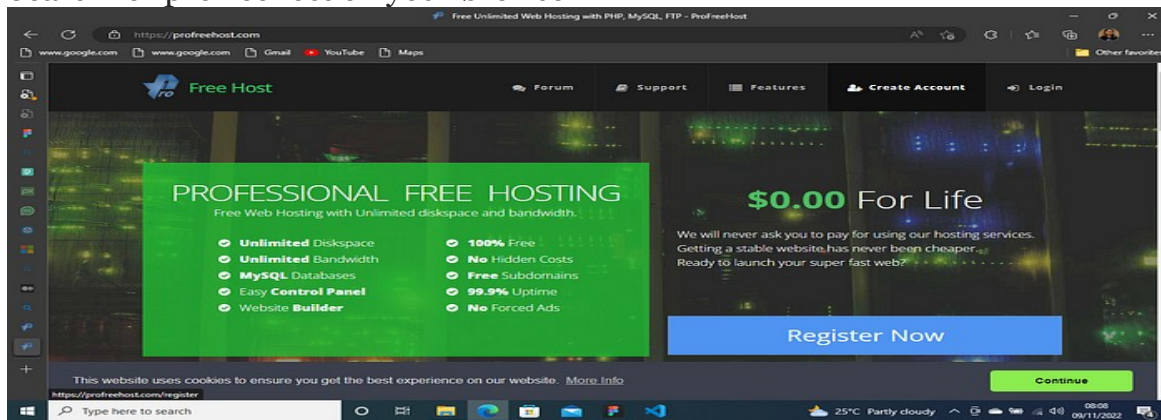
Free Unlimited Web Hosting with PHP, MySQL, FTP - ProFreeHost

https://profreehost.com

www.google.com www.google.com Gmail YouTube Maps Other favorites

Free Host

Forum Support Features Create Account Login

PROFESSIONAL FREE HOSTING

Free Web Hosting with Unlimited diskspace and bandwidth.

Unlimited Diskspace
Unlimited Bandwidth
MySQL Databases
Easy Control Panel
Website Builder

100% Free
No Hidden Costs
Free Subdomains
99.9% Uptime
No Forced Ads

$0.00 For Life

We will never ask you to pay for using our hosting services. Getting a stable website has never been cheaper. Ready to launch your super fast web?

Register Now

This website uses cookies to ensure you get the best experience on our website. More Info

Continue

https://profreehost.com/register

Type here to search

25°C Partly cloudy 08:08 09/11/2022